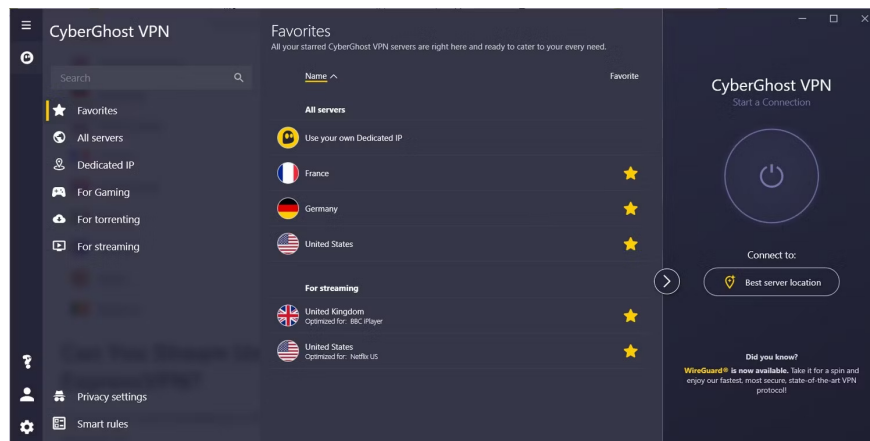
CyberGhost VPN

Search

Favorites
All servers
Dedicated IP
For Gaming
For torrenting
For streaming

Privacy settings
Smart rules

Favorites
All your starred CyberGhost VPN servers are right here and ready to cater to your every need.

Name ^
Favorite

All servers
Use your own Dedicated IP
France
Germany
United States

For streaming
United Kingdom
Optimized for: BBC iPlayer
United States
Optimized for: Netflix US

CyberGhost VPN
Start a Connection

Connect to:
Best server location

Did you know?
WireGuard® is now available. Take it for a spin and enjoy our fastest, most secure, state-of-the-art VPN protocol!